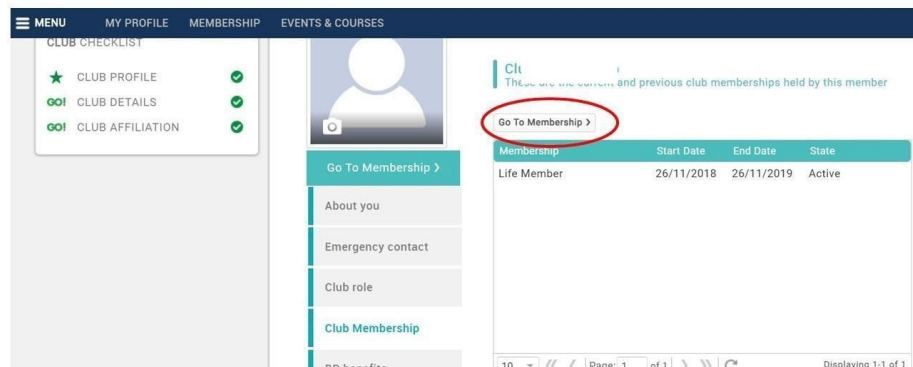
MENU MY PROFILE MEMBERSHIP EVENTS & COURSES

CLUB CHECKLIST

CLUB PROFILE

GO! CLUB DETAILS

GO! CLUB AFFILIATION

Go To Membership >

About you

Emergency contact

Club role

Club Membership

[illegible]

Clu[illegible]

These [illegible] and previous club memberships held by this member

Go To Membership >

| Membership | Start Date | End Date | State |
|---|---|---|---|
| Life Member | 26/11/2018 | 26/11/2019 | Active |

10 Page: 1 of 1 Displaying 1-1 of 1